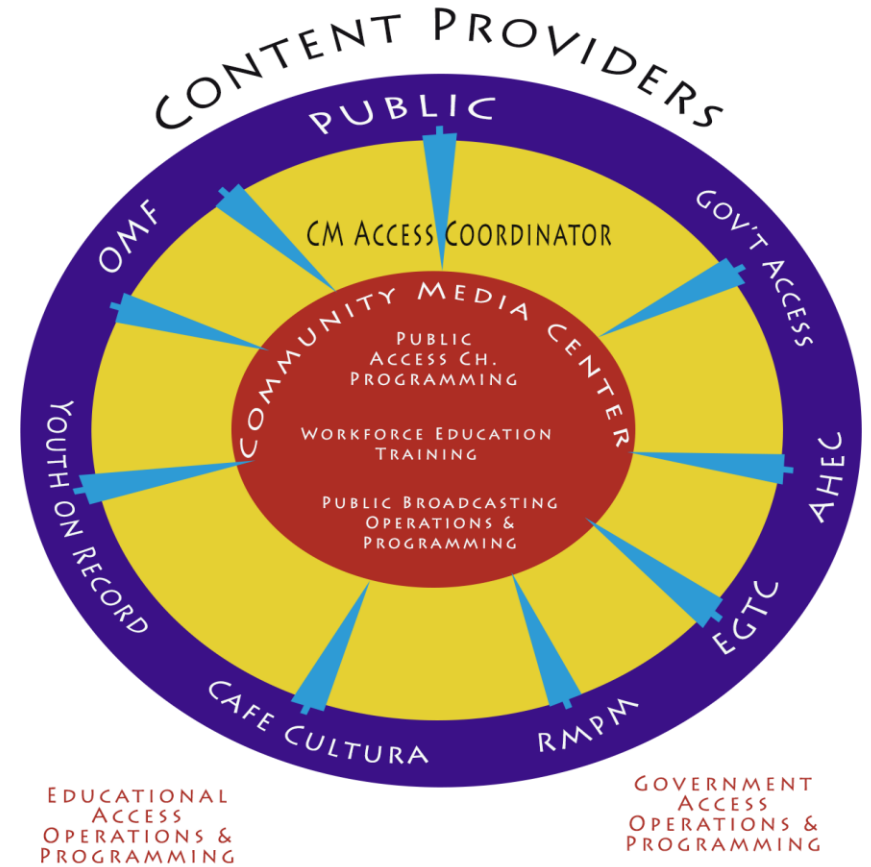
Content Providers

Public

Gov't Access

AHEC

EGTC

RMPM

Cafe Cultura

Youth on Record

OMF

CM Access Coordinator

Community Media Center

Public Access Ch. Programming

Workforce Education Training

Public Broadcasting Operations & Programming

Educational Access Operations & Programming

Government Access Operations & Programming